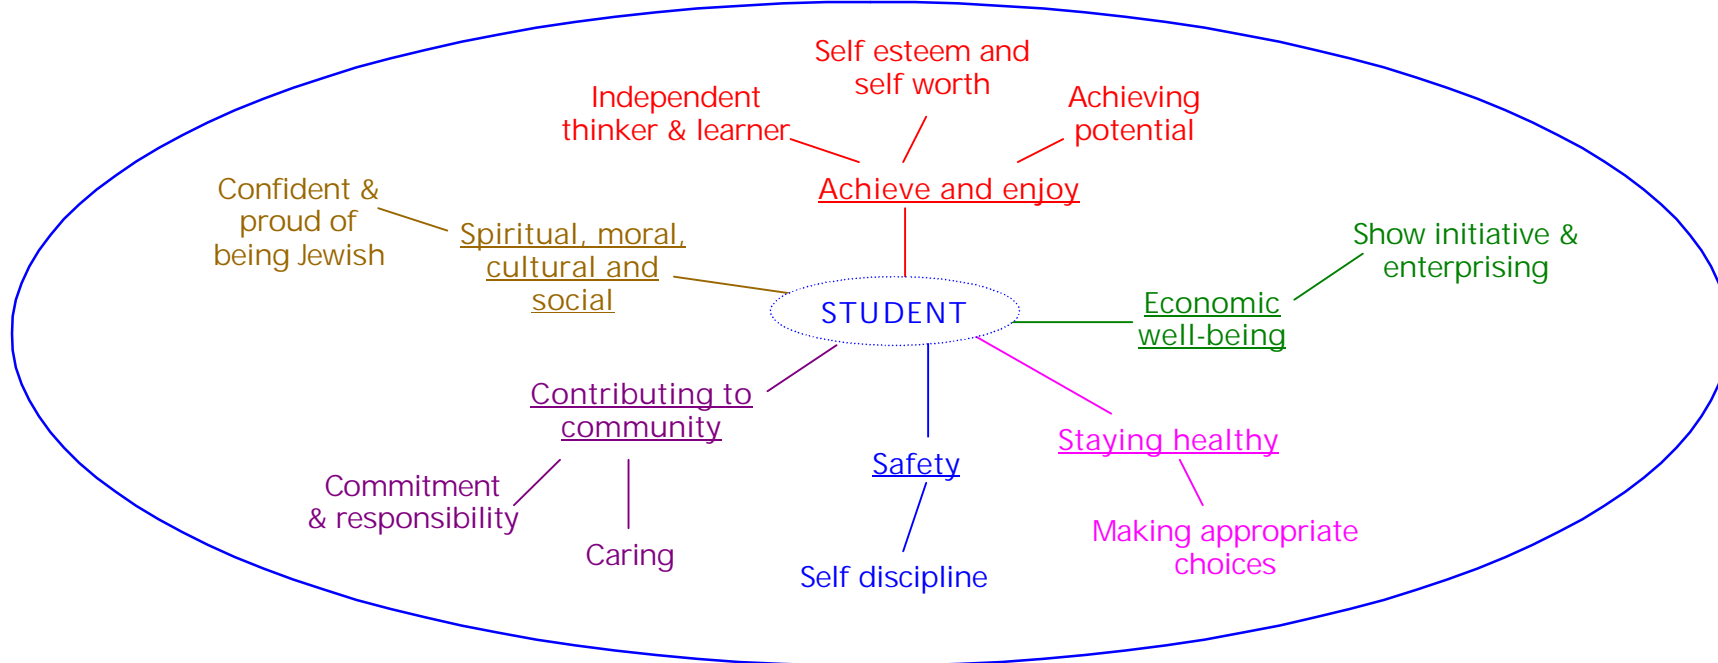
Self esteem and self worth

Independent thinker & learner

Achieving potential

Achieve and enjoy

Confident & proud of being Jewish

Spiritual, moral, cultural and social

Show initiative & enterprising

STUDENT

Economic well-being

Contributing to community

Staying healthy

Safety

Commitment & responsibility

Caring

Self discipline

Making appropriate choices